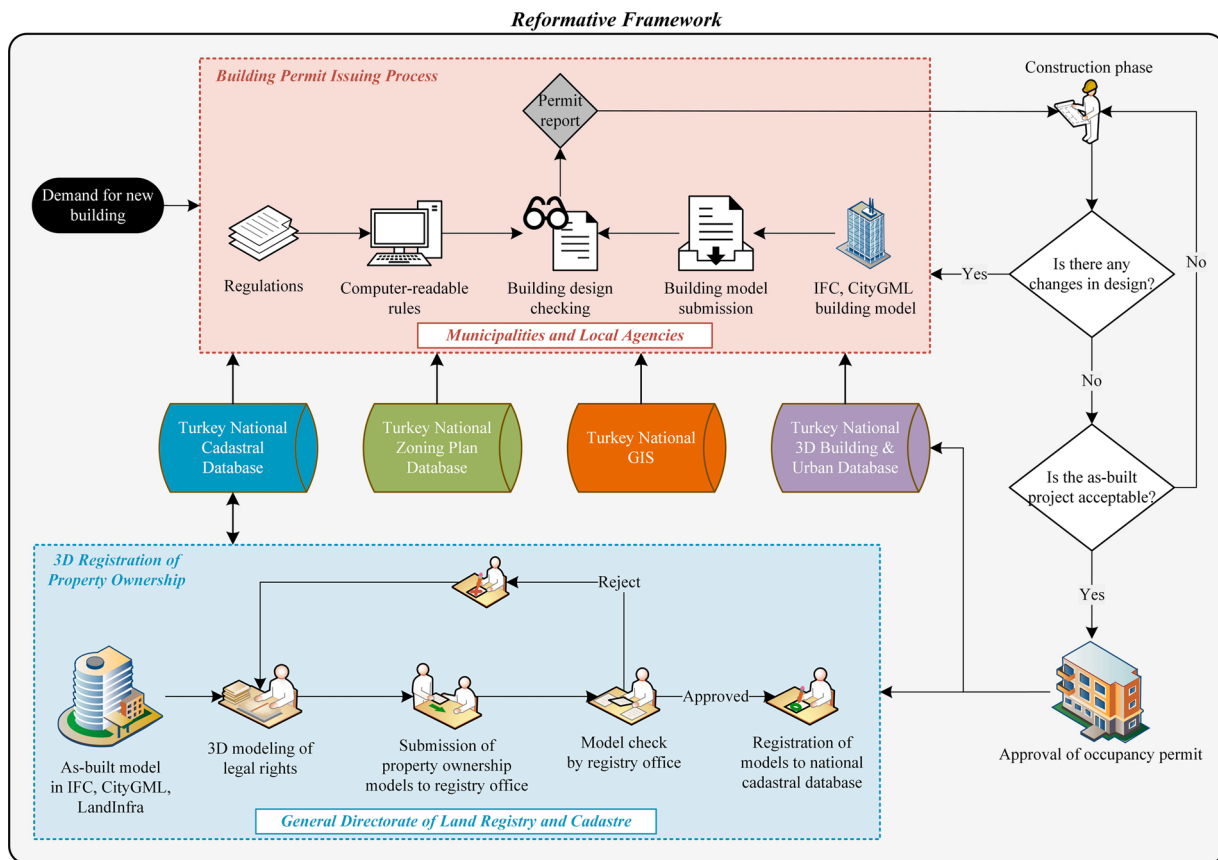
Reformative Framework

Building Permit Issuing Process

Permit report

Construction phase

Demand for new building

Regulations

Computer-readable rules

Building design checking

Building model submission

IFC, CityGML building model

Yes

Is there any changes in design?

No

Municipalities and Local Agencies

No

Turkey National Cadastral Database

Turkey National Zoning Plan Database

Turkey National GIS

Turkey National 3D Building & Urban Database

Is the as-built project acceptable?

3D Registration of Property Ownership

Reject

Yes

Approved

As-built model in IFC, CityGML, LandInfra

3D modeling of legal rights

Submission of property ownership models to registry office

Model check by registry office

Registration of models to national cadastral database

Approval of occupancy permit

General Directorate of Land Registry and Cadastre